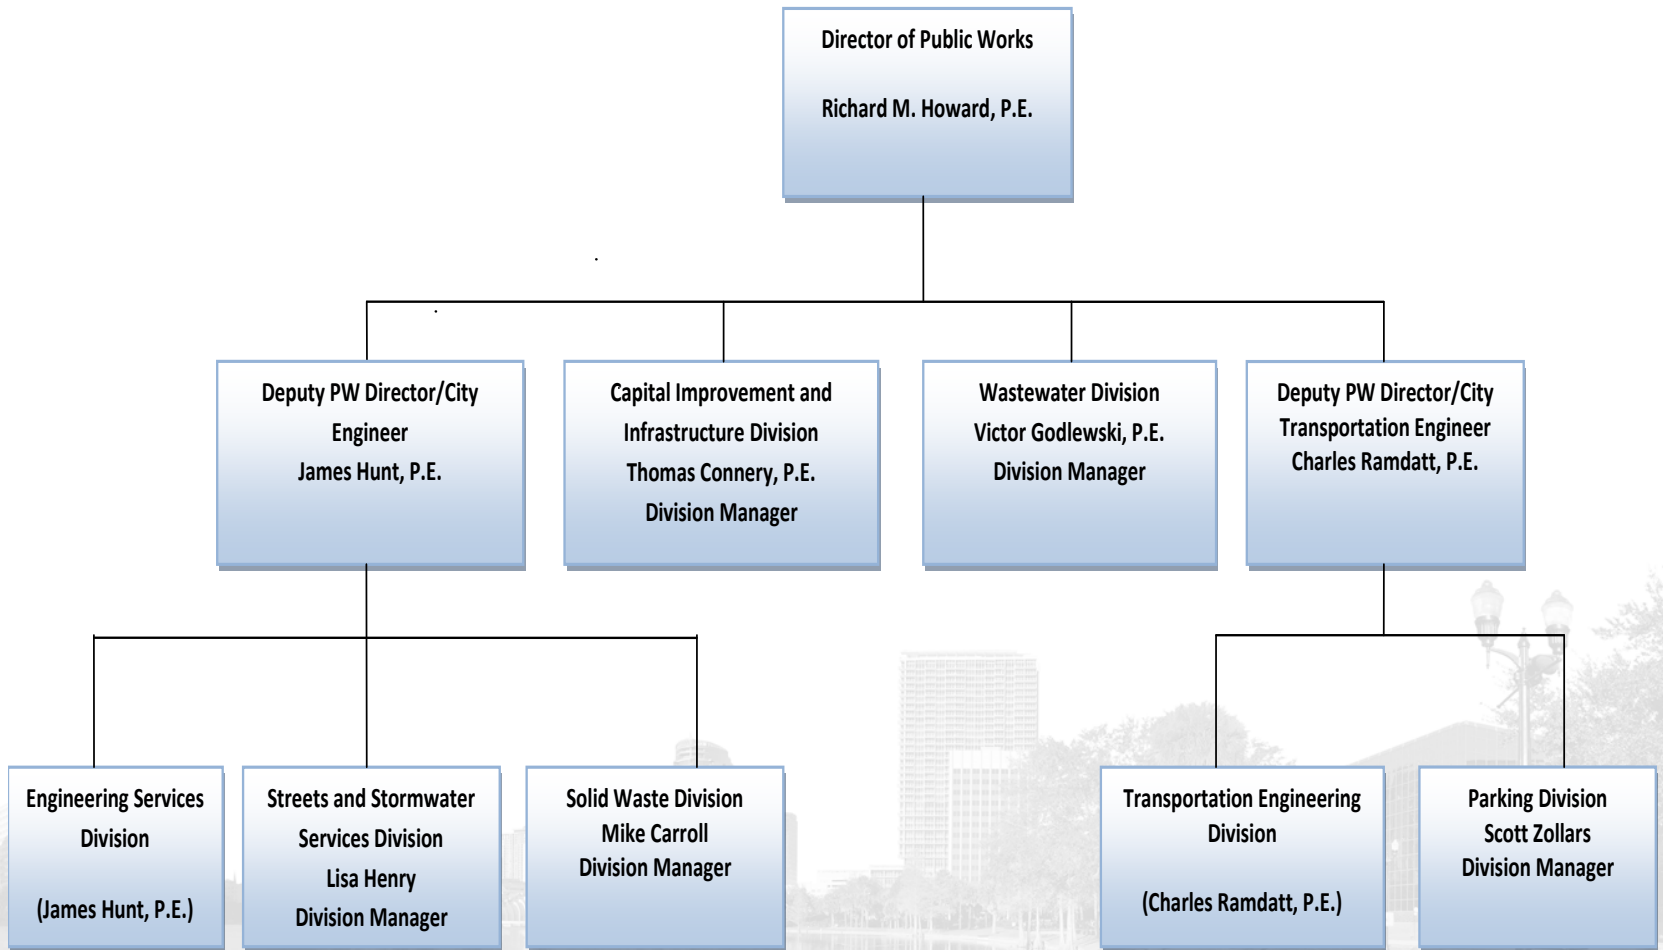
Director of Public Works

Richard M. Howard, P.E.

Deputy PW Director/City Engineer
James Hunt, P.E.

Capital Improvement and Infrastructure Division
Thomas Connery, P.E.
Division Manager

Wastewater Division
Victor Godlewski, P.E.
Division Manager

Deputy PW Director/City Transportation Engineer
Charles Ramdatt, P.E.

Engineering Services Division

(James Hunt, P.E.)

Streets and Stormwater Services Division
Lisa Henry
Division Manager

Solid Waste Division
Mike Carroll
Division Manager

Transportation Engineering Division

(Charles Ramdatt, P.E.)

Parking Division
Scott Zollars
Division Manager